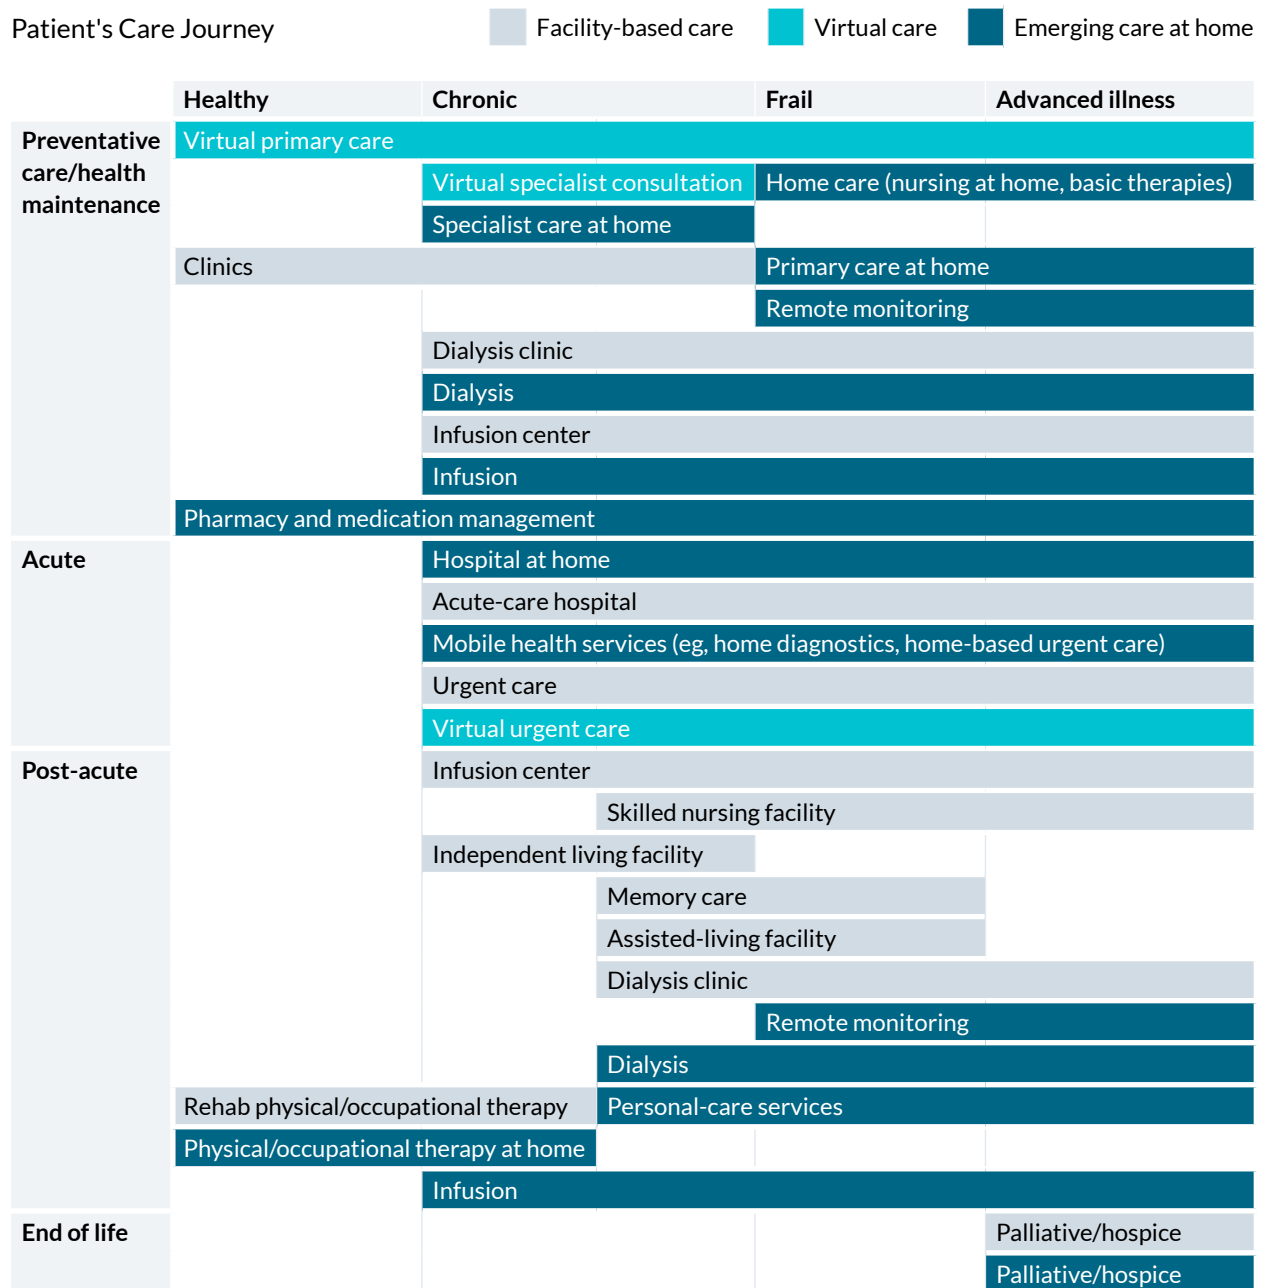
Patient's Care Journey

Facility-based care
Virtual care
Emerging care at home

Healthy
Chronic
Frail
Advanced illness

Preventative care/health maintenance

Virtual primary care
Virtual specialist consultation
Home care (nursing at home, basic therapies)
Specialist care at home
Clinics
Primary care at home
Remote monitoring
Dialysis clinic
Dialysis
Infusion center
Infusion
Pharmacy and medication management

Acute

Hospital at home
Acute-care hospital
Mobile health services (eg, home diagnostics, home-based urgent care)
Urgent care
Virtual urgent care

Post-acute

Infusion center
Skilled nursing facility
Independent living facility
Memory care
Assisted-living facility
Dialysis clinic
Remote monitoring
Dialysis
Rehab physical/occupational therapy
Personal-care services
Physical/occupational therapy at home
Infusion

End of life

Palliative/hospice
Palliative/hospice